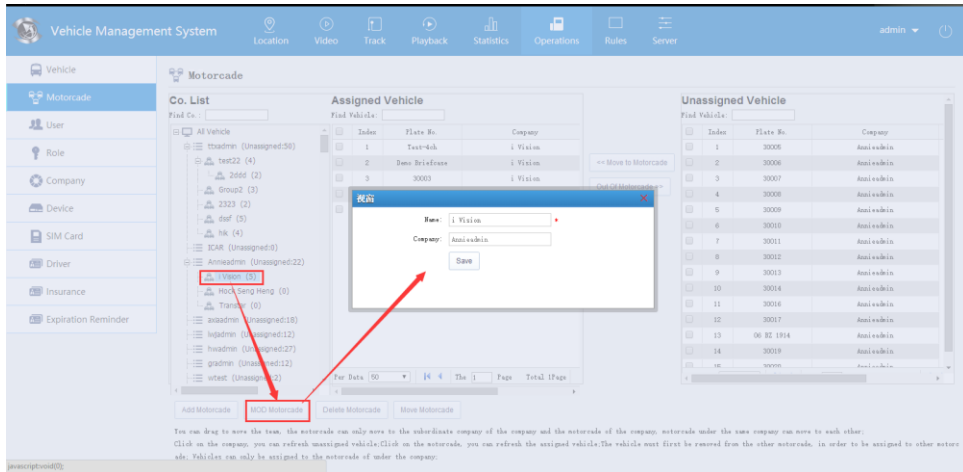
Vehicle Management System

Location Video Track Playback Statistics Operations Rules Server

admin

Vehicle
Motorcade
User
Role
Company
Device
SIM Card
Driver
Insurance
Expiration Reminder

Motorcade

Co. List
Find Co.:

All Vehicle
ttxadmin (Unassigned:58)
test22 (4)
2ddd (2)
Group2 (3)
2323 (2)
dsf (5)
hik (4)
ICAR (Unassigned:0)
Annieadmin (Unassigned:22)
i Vision (5)
Hock Seng Heng (0)
Transfer (0)
avaadmin (Unassigned:18)
kxjadmin (Unassigned:12)
hwadmin (Unassigned:27)
gradmin (Unassigned:12)
witest (Unassigned:2)

Assigned Vehicle
Find Vehicle:

| | Index | Plate No | Company |
|---|---|---|---|
| | 1 | Test-4ch | i Vision |
| | 2 | Demo Briefcase | i Vision |
| | 3 | 30003 | i Vision |

Per Data 50 The 1 Page Total 1Page

<< Move to Motorcade
Out Of Motorcade >>

Unassigned Vehicle
Find Vehicle:

| | Index | Plate No | Company |
|---|---|---|---|
| | 1 | 30005 | Annieadmin |
| | 2 | 30006 | Annieadmin |
| | 3 | 30007 | Annieadmin |
| | 4 | 30008 | Annieadmin |
| | 5 | 30009 | Annieadmin |
| | 6 | 30010 | Annieadmin |
| | 7 | 30011 | Annieadmin |
| | 8 | 30012 | Annieadmin |
| | 9 | 30013 | Annieadmin |
| | 10 | 30014 | Annieadmin |
| | 11 | 30016 | Annieadmin |
| | 12 | 30017 | Annieadmin |
| | 13 | 06 BI 1914 | Annieadmin |
| | 14 | 30019 | Annieadmin |
| | 15 | 30020 | Annieadmin |

视频

Name: i Vision *
Company: Annieadmin
Save

Add Motorcade MOD Motorcade Delete Motorcade Move Motorcade

You can drag to move the team, the motorcade can only move to the subordinate company of the company and the motorcade of the company, motorcade under the same company can move to each other;
Click on the company, you can refresh unassigned vehicle;Click on the motorcade, you can refresh the assigned vehicle;The vehicle must first be removed from the other motorcade, in order to be assigned to other motorcade; Vehicles can only be assigned to the motorcade of under the company.

javascript:void(0);